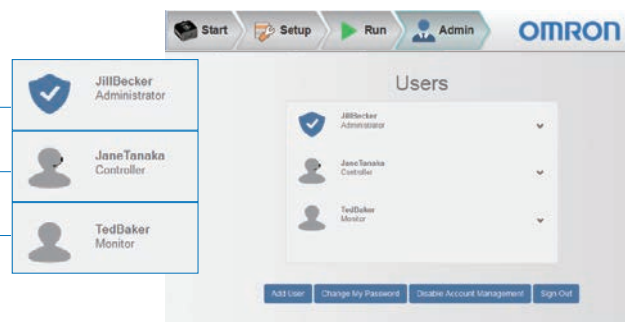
JillBecker
Administrator

JaneTanaka
Controller

TedBaker
Monitor

Start Setup Run Admin OMRON

Users

JillBecker
Administrator

JaneTanaka
Controller

TedBaker
Monitor

Add User Change My Password Disable Account Management Sign Out